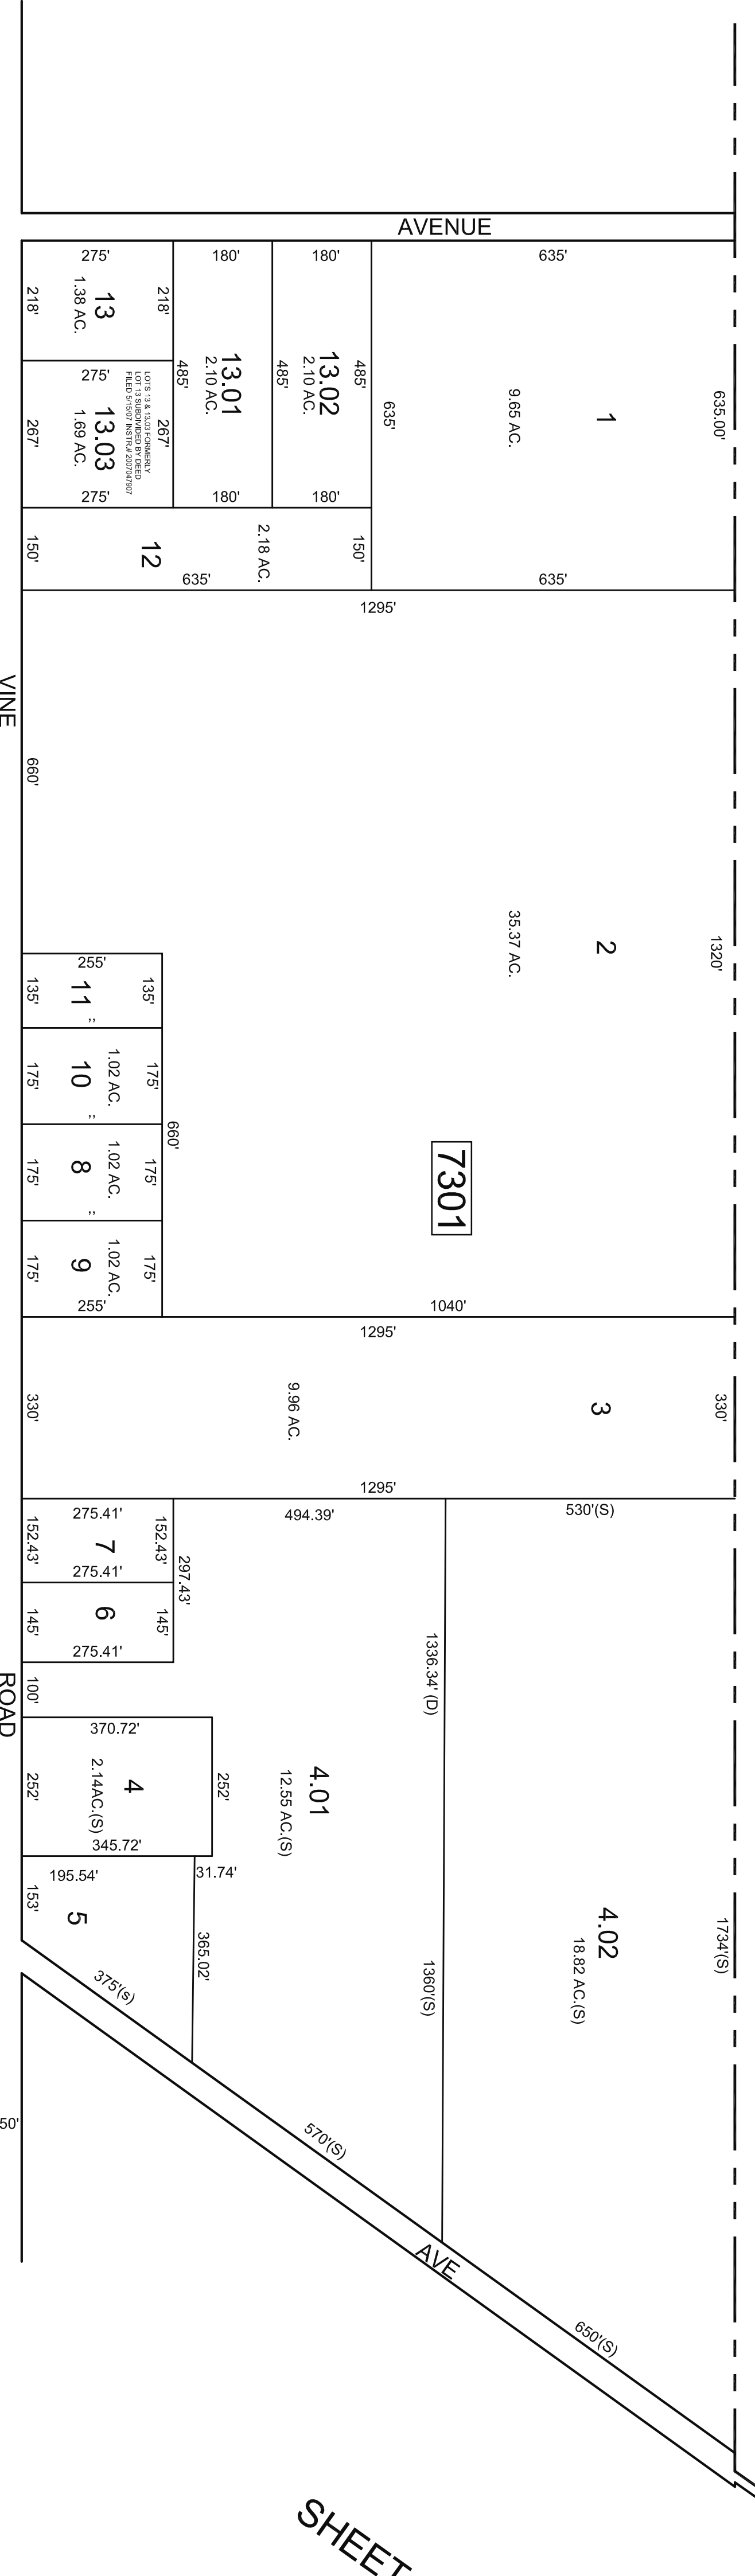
AVENUE

275'
218'
13
1.38 AC.
218'
180'
180'
635'
13.01
2.10 AC.
485'
485'
13.02
2.10 AC.
485'
635'
1
9.65 AC.
635.00'
275'
267'
13.03
1.69 AC.
LOTS 13 & 13.03 FORMERLY LOT 13 SUBDIVIDED BY DEED FILED 5/15/07 INSTR.# 2007047907
267'
275'
180'
180'
150'
12
2.18 AC.
150'
635'
635'
1295'
VINE
660'
2
35.37 AC.
1320'
255'
135'
11
"
135'
175'
10
"
1.02 AC.
175'
660'
175'
8
"
1.02 AC.
175'
7301
175'
9
1.02 AC.
175'
255'
1040'
1295'
330'
9.96 AC.
3
330'
1295'
275.41'
494.39'
530'(S)
152.43'
7
152.43'
275.41'
297.43'
145'
6
145'
275.41'
1336.34' (D)
ROAD
100'
370.72'
252'
4
2.14AC.(S)
252'
4.01
12.55 AC.(S)
345.72'
195.54'
31.74'
153'
5
4.02
18.82 AC.(S)
1734'(S)
365.02'
375'(s)
1360'(S)
50'
570'(S)
AVE
650'(S)
SHEET